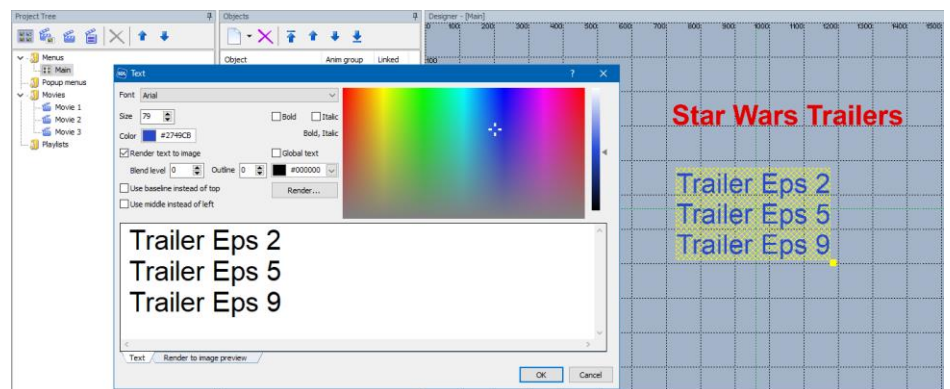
Project Tree
Menus
Main
Popup menus
Movies
Movie 1
Movie 2
Movie 3
Playlists

Objects
Object
Anim group
Linked

Designer - [Main]
100 200 300 400 500 600 700 800 900 1000 1100 1200 1300 1400 1500
100

Text
?
Font Arial
Size 79
Bold
Italic
Color #2749CB
Bold, Italic
Render text to image
Global text
Blend level 0
Outline 0
#000000
Render...
Use baseline instead of top
Use middle instead of left

Trailer Eps 2
Trailer Eps 5
Trailer Eps 9

Text
Render to image preview
OK
Cancel

Star Wars Trailers
Trailer Eps 2
Trailer Eps 5
Trailer Eps 9